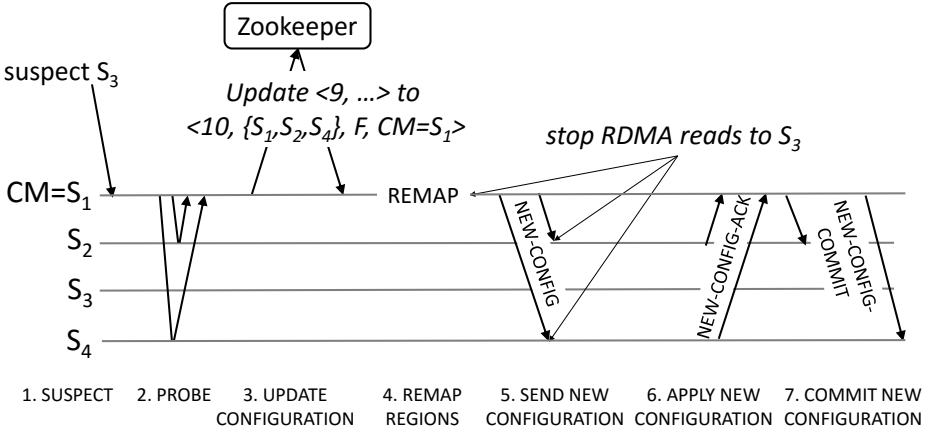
Zookeeper

suspect $S_3$

*Update <9, …> to <10, $\{S_1, S_2, S_4\}$, F, CM=$S_1$>*

*stop RDMA reads to $S_3$*

CM=$S_1$

REMAP

$S_2$

$S_3$

$S_4$

NEW-CONFIG

NEW-CONFIG-ACK

NEW-CONFIG-COMMIT

1. SUSPECT

2. PROBE

3. UPDATE CONFIGURATION

4. REMAP REGIONS

5. SEND NEW CONFIGURATION

6. APPLY NEW CONFIGURATION

7. COMMIT NEW CONFIGURATION